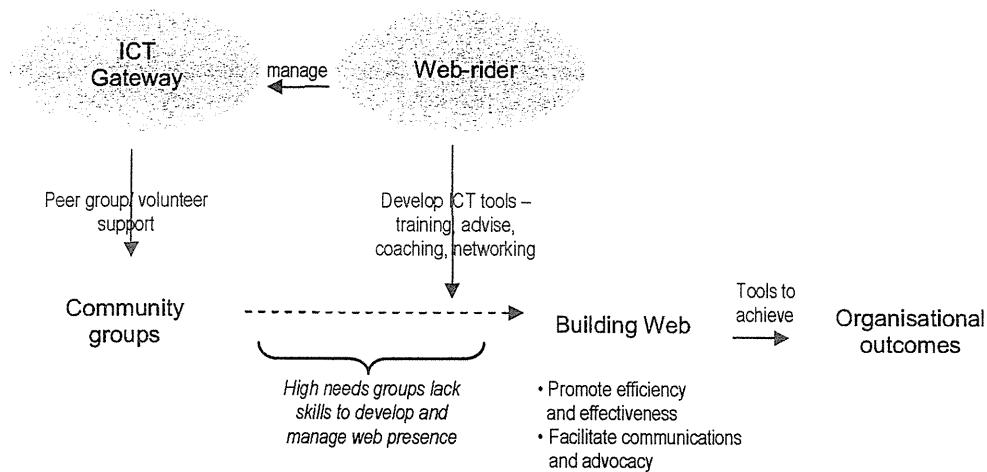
ICT Gateway

manage

Web-rider

Peer group/ volunteer support

Develop ICT tools – training, advise, coaching, networking

Community groups

Building Web

Tools to achieve

Organisational outcomes

*High needs groups lack skills to develop and manage web presence*

• Promote efficiency and effectiveness
• Facilitate communications and advocacy